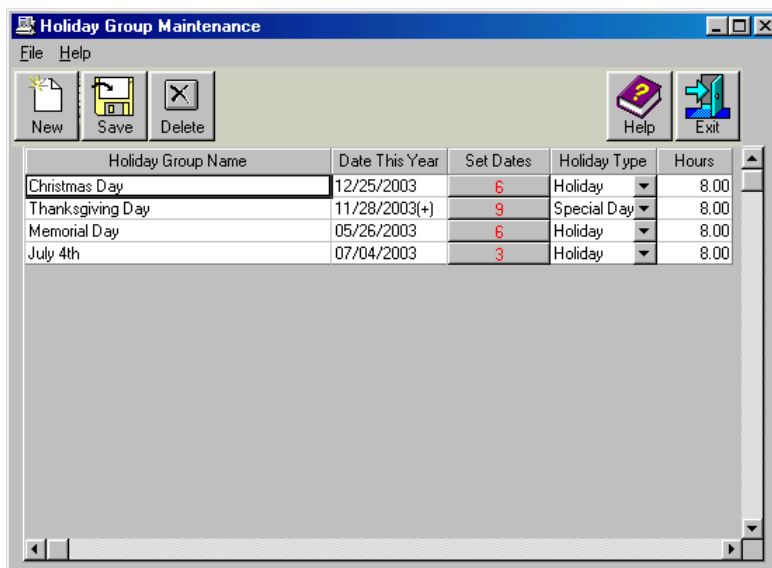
Holiday Group Maintenance

File Help

New Save Delete Help Exit

| Holiday Group Name | Date This Year | Set Dates | Holiday Type | Hours |
|---|---|---|---|---|
| Christmas Day | 12/25/2003 | 6 | Holiday | 8.00 |
| Thanksgiving Day | 11/28/2003(+) | 9 | Special Day | 8.00 |
| Memorial Day | 05/26/2003 | 6 | Holiday | 8.00 |
| July 4th | 07/04/2003 | 3 | Holiday | 8.00 |